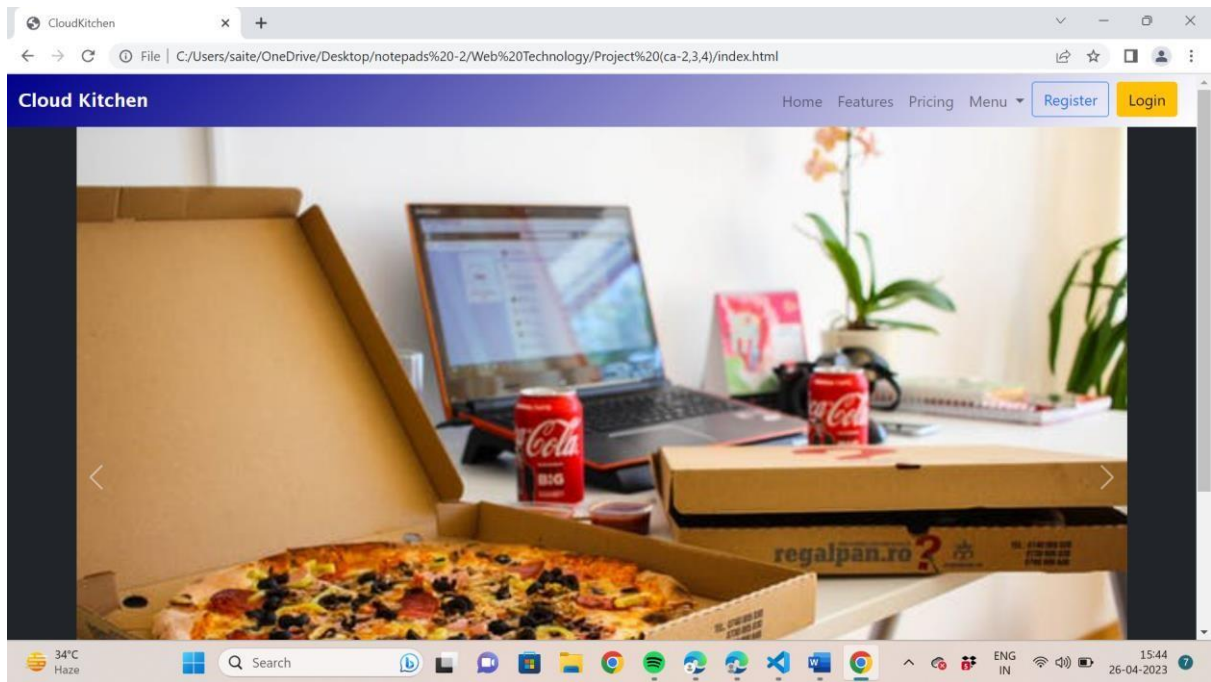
CloudKitchen

File | C:/Users/saite/OneDrive/Desktop/notepads%20-2/Web%20Technology/Project%20(ca-2,3,4)/index.html

Cloud Kitchen

Home Features Pricing Menu Register Login

Coca-Cola BIG

Coca-Cola

regalpan.ro

34°C Haze

Search

ENG IN

15:44 26-04-2023

7